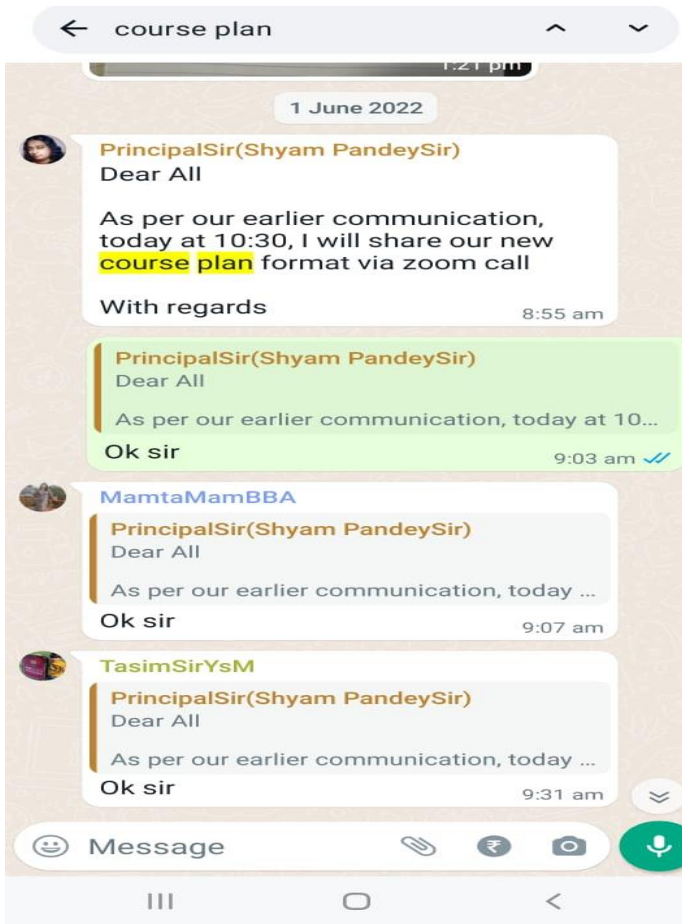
course plan

1:21 pm

1 June 2022

PrincipalSir(Shyam PandeySir)
Dear All

As per our earlier communication, today at 10:30, I will share our new course plan format via zoom call

With regards
8:55 am

PrincipalSir(Shyam PandeySir)
Dear All

As per our earlier communication, today at 10...
Ok sir
9:03 am

MamtaMamBBA
PrincipalSir(Shyam PandeySir)
Dear All

As per our earlier communication, today ...
Ok sir
9:07 am

TasimSirYsM
PrincipalSir(Shyam PandeySir)
Dear All

As per our earlier communication, today ...
Ok sir
9:31 am

Message